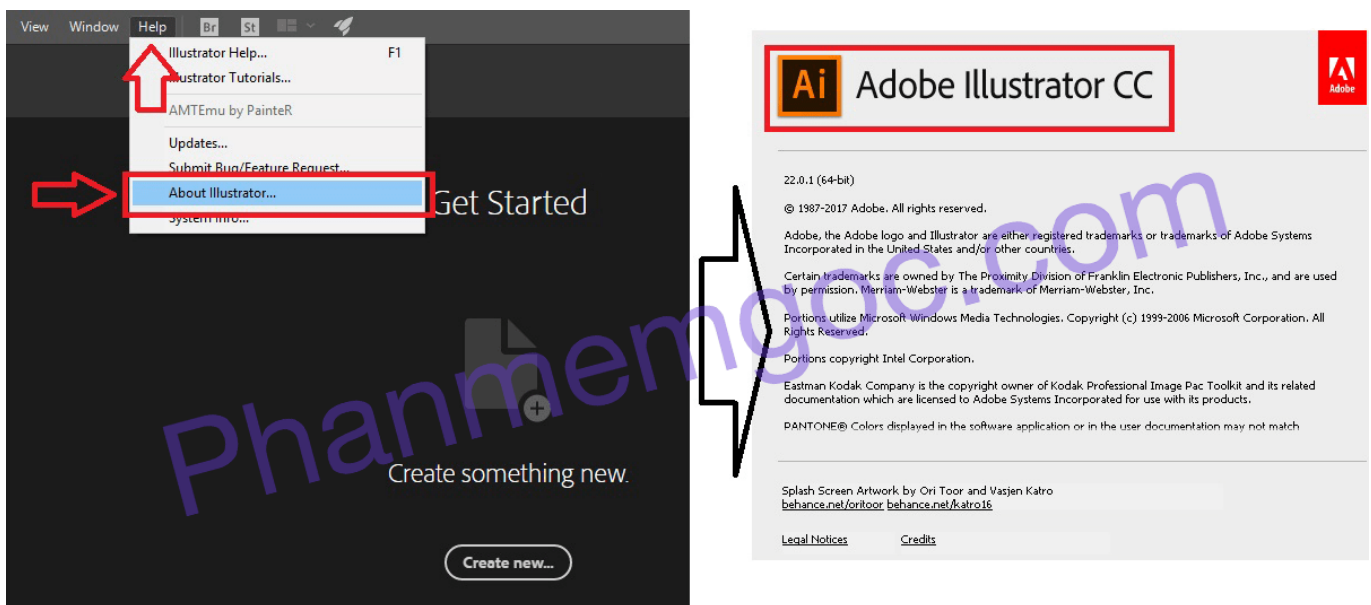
View Window Help Br St

Illustrator Help... F1
Illustrator Tutorials...
AMTEmu by PainteR
Updates...
Submit Bug/Feature Request...
About Illustrator...
System Info...

Get Started

Create something new.

Create new...

Phanmemgoc.com

Ai Adobe Illustrator CC

Adobe

22.0.1 (64-bit)

© 1987-2017 Adobe. All rights reserved.

Adobe, the Adobe logo and Illustrator are either registered trademarks or trademarks of Adobe Systems Incorporated in the United States and/or other countries.

Certain trademarks are owned by The Proximity Division of Franklin Electronic Publishers, Inc., and are used by permission. Merriam-Webster is a trademark of Merriam-Webster, Inc.

Portions utilize Microsoft Windows Media Technologies. Copyright (c) 1999-2006 Microsoft Corporation. All Rights Reserved.

Portions copyright Intel Corporation.

Eastman Kodak Company is the copyright owner of Kodak Professional Image Pac Toolkit and its related documentation which are licensed to Adobe Systems Incorporated for use with its products.

PANTONE® Colors displayed in the software application or in the user documentation may not match

Splash Screen Artwork by Ori Toor and Vasjen Katro
behance.net/oritoor behance.net/katro16

Legal Notices Credits